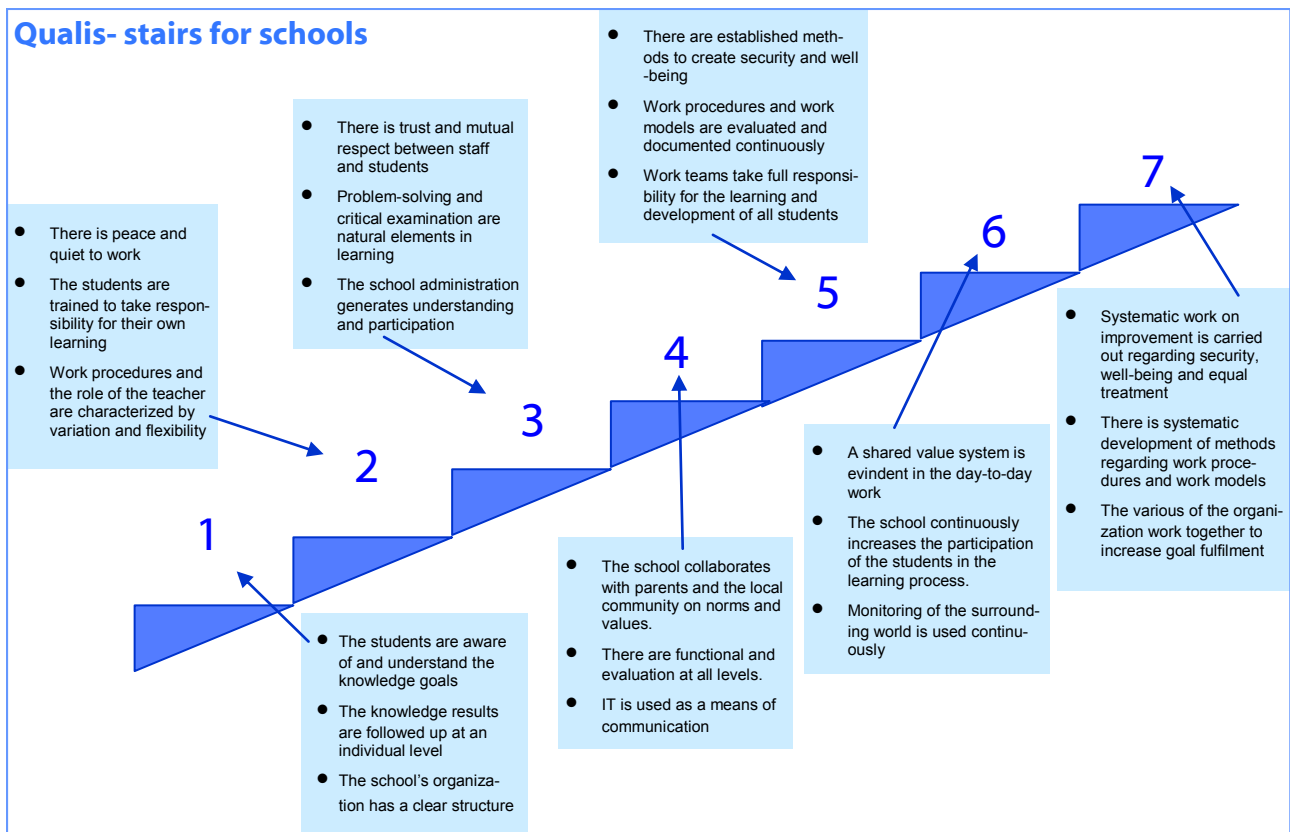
Qualis- stairs for schools

- There are established methods to create security and well-being
- Work procedures and work models are evaluated and documented continuously
- Work teams take full responsibility for the learning and development of all students

- There is trust and mutual respect between staff and students
- Problem-solving and critical examination are natural elements in learning
- The school administration generates understanding and participation

- There is peace and quiet to work
- The students are trained to take responsibility for their own learning
- Work procedures and the role of the teacher are characterized by variation and flexibility

7

6

5

4

3

2

1

- Systematic work on improvement is carried out regarding security, well-being and equal treatment
- There is systematic development of methods regarding work procedures and work models
- The various of the organization work together to increase goal fulfilment

- A shared value system is evindent in the day-to-day work
- The school continuously increases the participation of the students in the learning process.
- Monitoring of the surrounding world is used continuously

- The school collaborates with parents and the local community on norms and values.
- There are functional and evaluation at all levels.
- IT is used as a means of communication

- The students are aware of and understand the knowledge goals
- The knowledge results are followed up at an individual level
- The school's organization has a clear structure